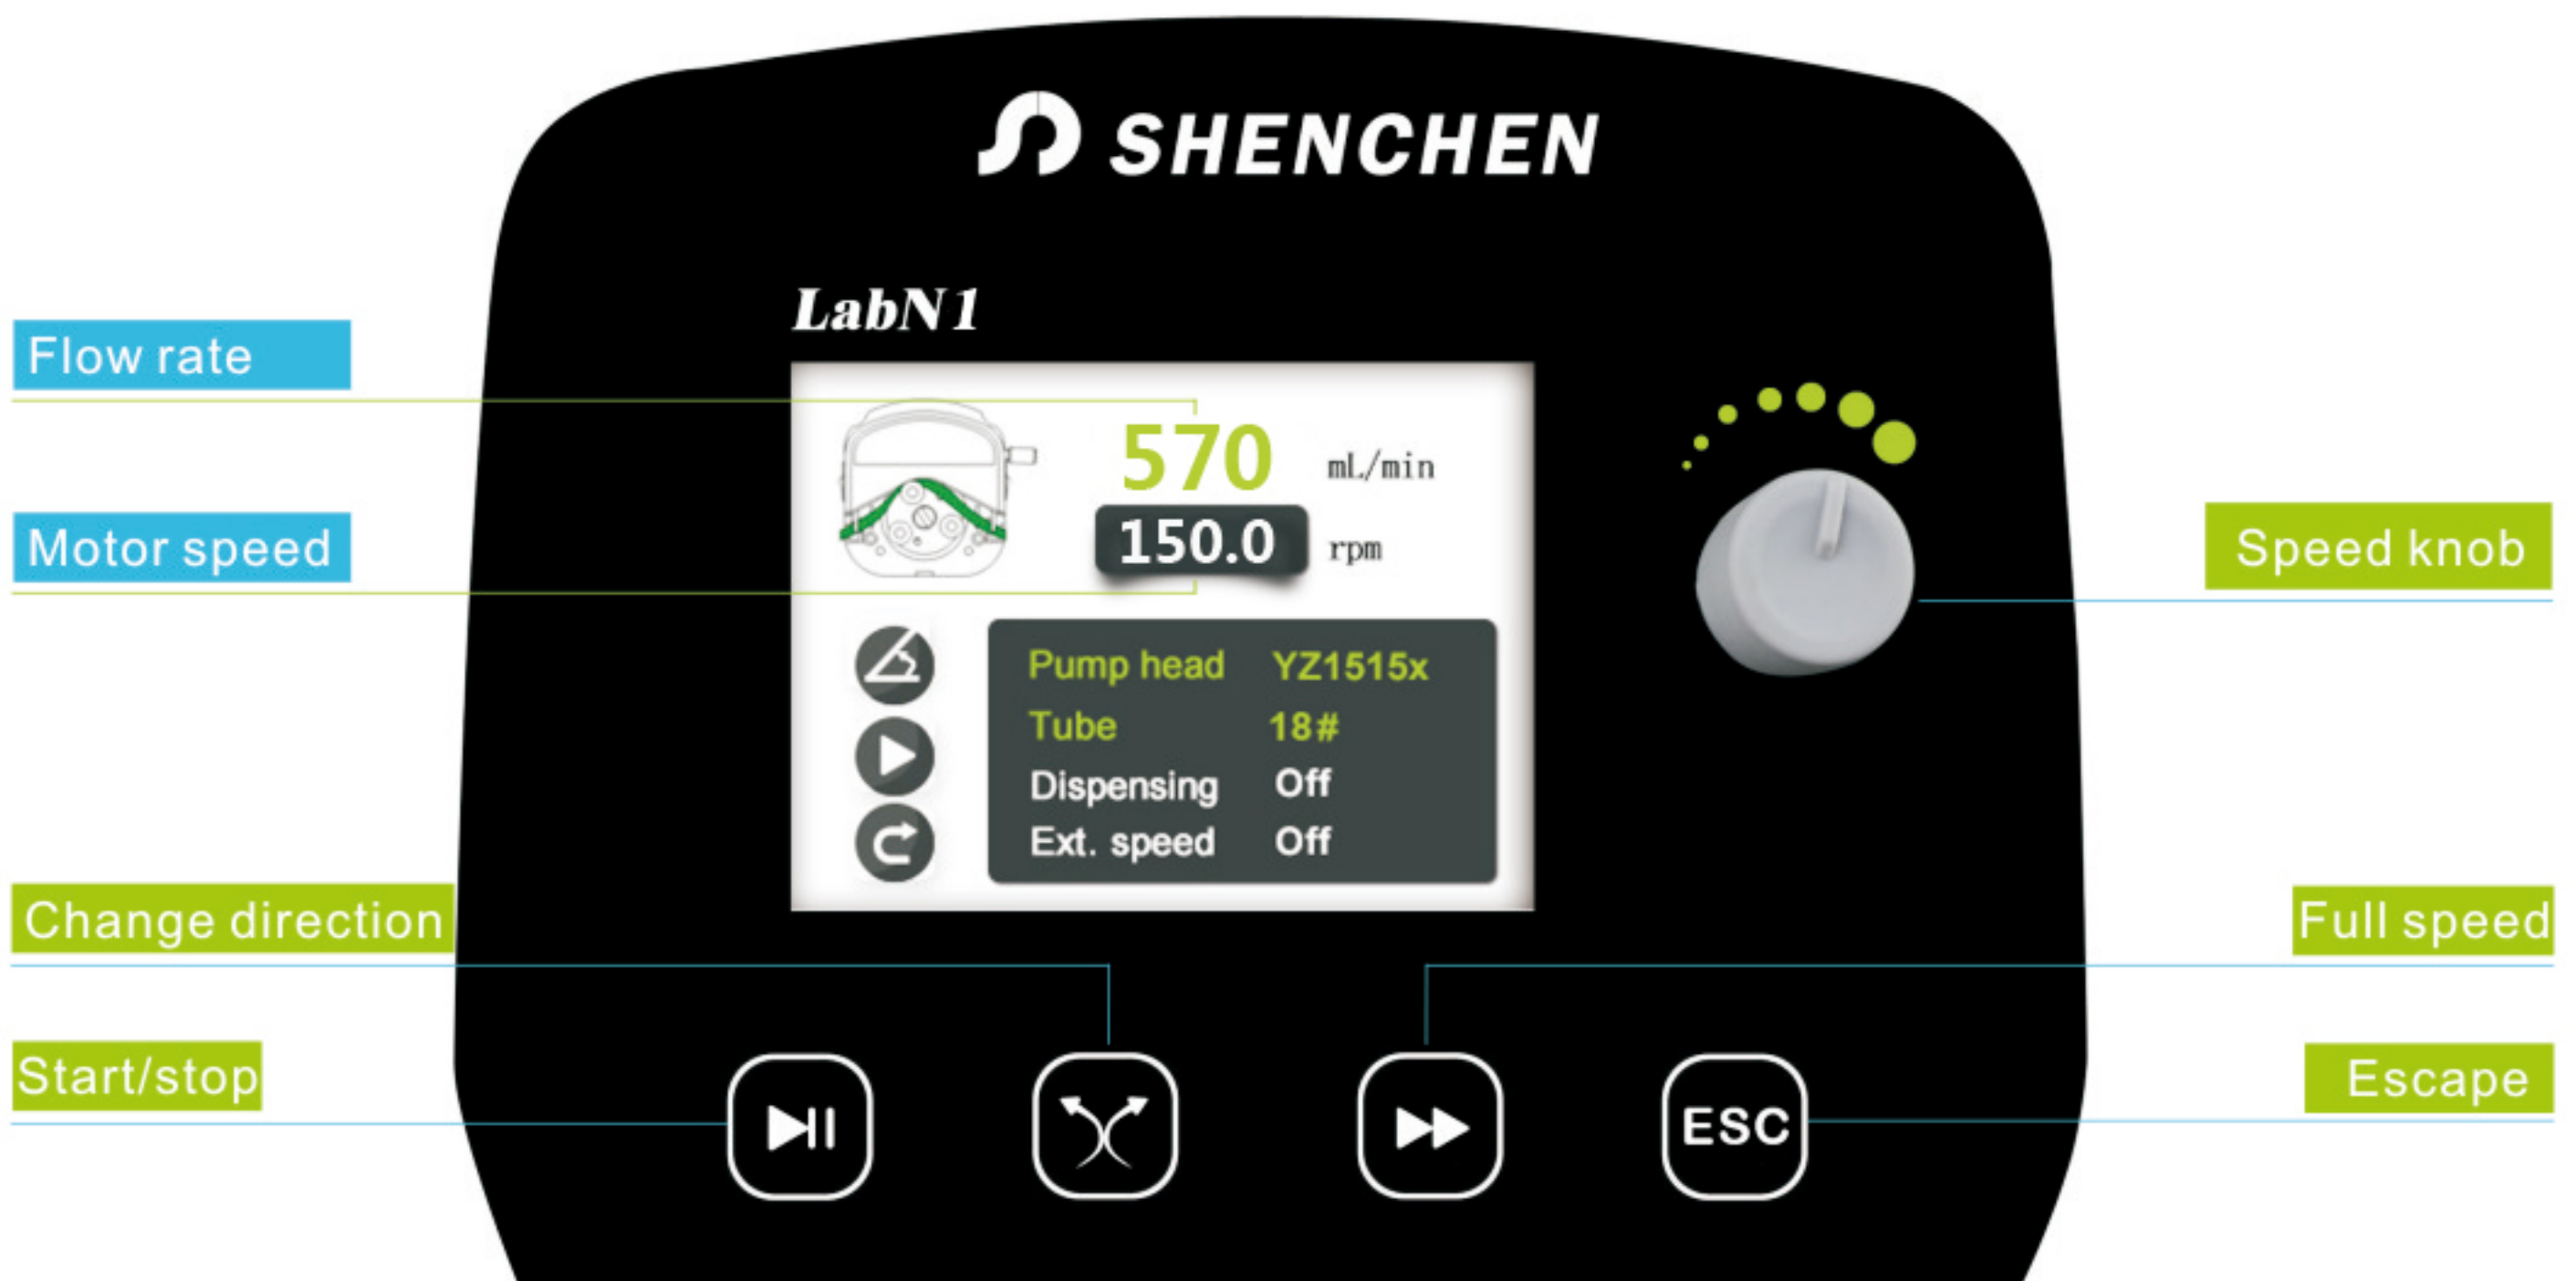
SHENCHEN

LabN1

Flow rate

Motor speed

570 mL/min

150.0 rpm

| Pump head | YZ1515x |
|---|---|
| Tube | 18# |
| Dispensing | Off |
| Ext. speed | Off |

Speed knob

Change direction

Full speed

Start/stop

Escape

ESC